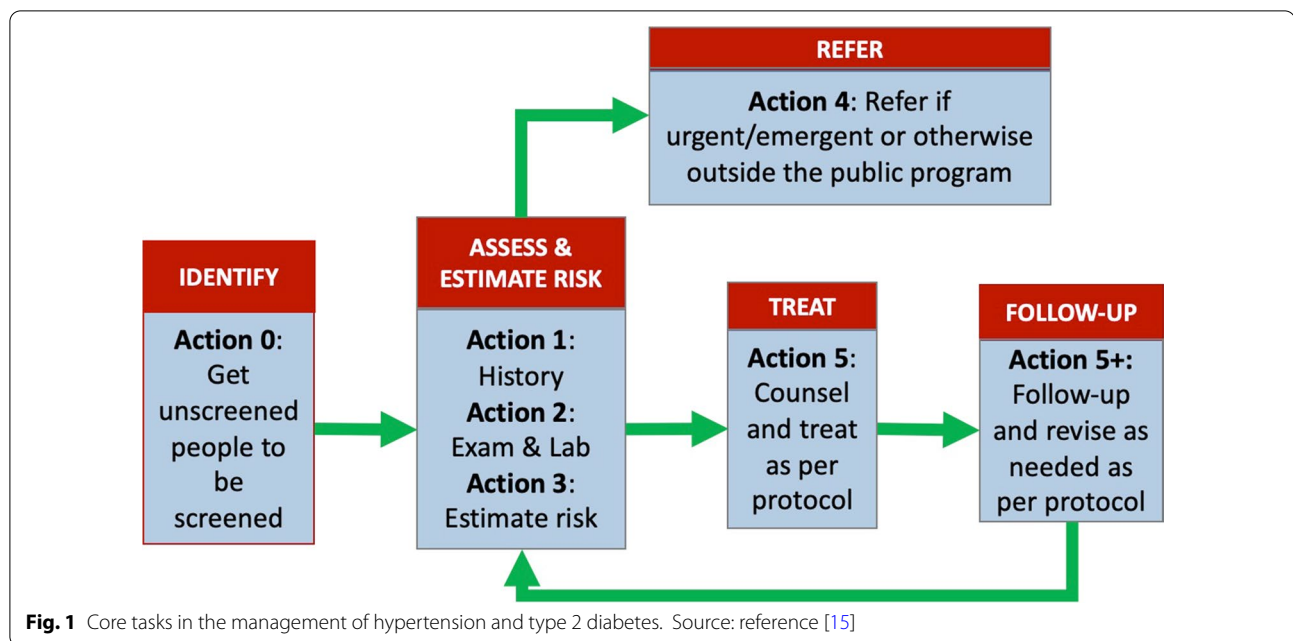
REFER

**Action 4**: Refer if urgent/emergent or otherwise outside the public program

IDENTIFY

**Action 0**: Get unscreened people to be screened

ASSESS & ESTIMATE RISK

**Action 1**: History
**Action 2**: Exam & Lab
**Action 3**: Estimate risk

TREAT

**Action 5**: Counsel and treat as per protocol

FOLLOW-UP

**Action 5+:** Follow-up and revise as needed as per protocol

**Fig. 1** Core tasks in the management of hypertension and type 2 diabetes. Source: reference [15]